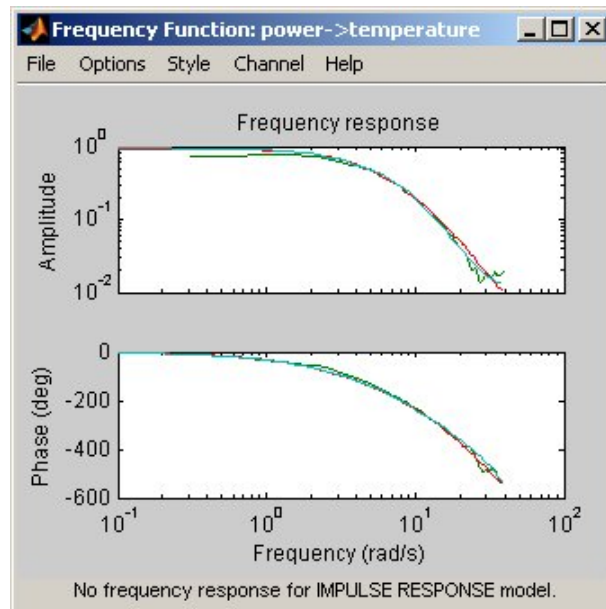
Frequency Function: power->temperature

File Options Style Channel Help

Frequency response

Amplitude

$10^0$

$10^{-1}$

$10^{-2}$

Phase (deg)

0

-200

-400

-600

$10^{-1}$ $10^0$ $10^1$ $10^2$

Frequency (rad/s)

No frequency response for IMPULSE RESPONSE model.